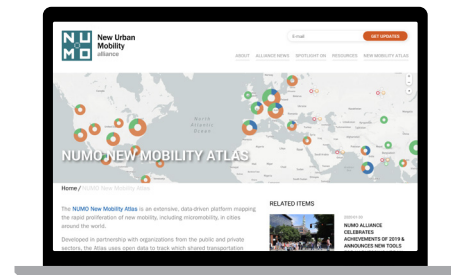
NUMO New Urban Mobility alliance

E-mail

GET UPDATES

ABOUT ALLIANCE NEWS SPOTLIGHT ON RESOURCES NEW MOBILITY ATLAS

North Atlantic Ocean

NUMO NEW MOBILITY ATLAS

Home / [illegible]

The NUMO New Mobility Atlas is an extensive, data-driven platform mapping the rapid proliferation of new mobility, including micromobility, in cities around the world.

Developed in partnership with organizations from the public and private sectors, the Atlas uses open data to track which shared transportation

RELATED ITEMS

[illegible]

NUMO ALLIANCE CELEBRATES ACHIEVEMENTS OF 2019 & ANNOUNCES NEW TOOLS